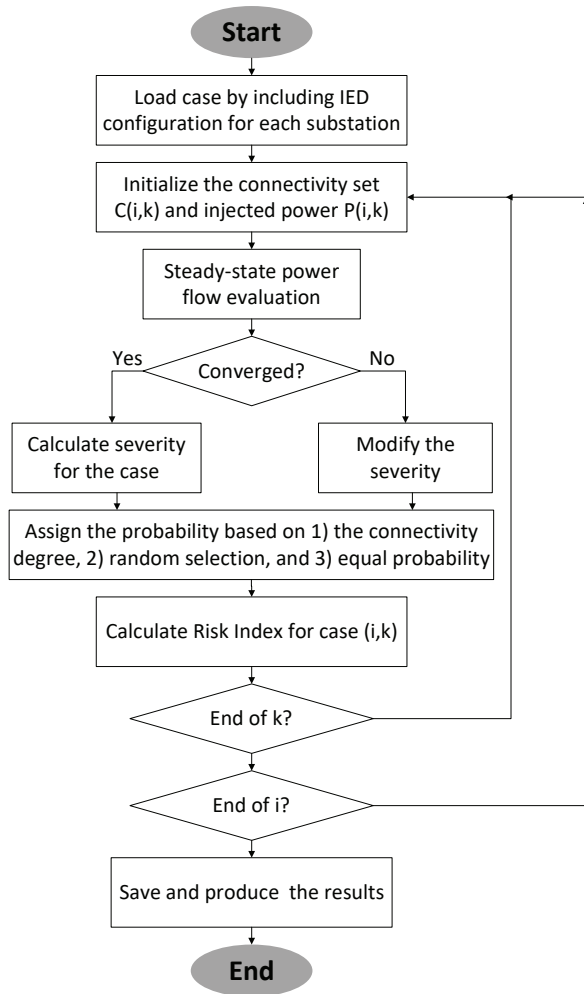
Start

Load case by including IED configuration for each substation

Initialize the connectivity set C(i,k) and injected power P(i,k)

Steady-state power flow evaluation

Yes

Converged?

No

Calculate severity for the case

Modify the severity

Assign the probability based on 1) the connectivity degree, 2) random selection, and 3) equal probability

Calculate Risk Index for case (i,k)

End of k?

End of i?

Save and produce the results

End